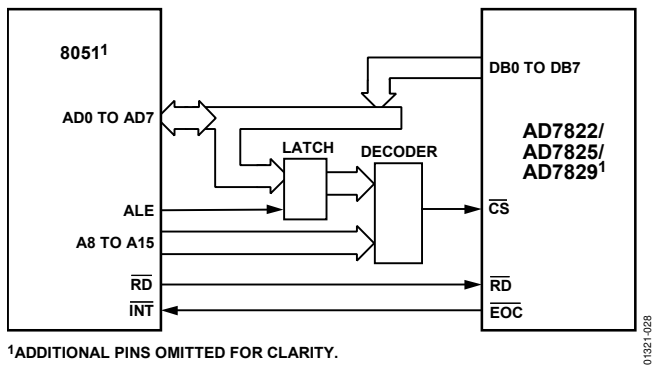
$8051^1$

AD0 TO AD7

ALE

A8 TO A15

$\overline{RD}$

$\overline{INT}$

LATCH

DECODER

DB0 TO DB7

AD7822/
AD7825/
$AD7829^1$

$\overline{CS}$

$\overline{RD}$

$\overline{EOC}$

$^1$ADDITIONAL PINS OMITTED FOR CLARITY.

01321-028